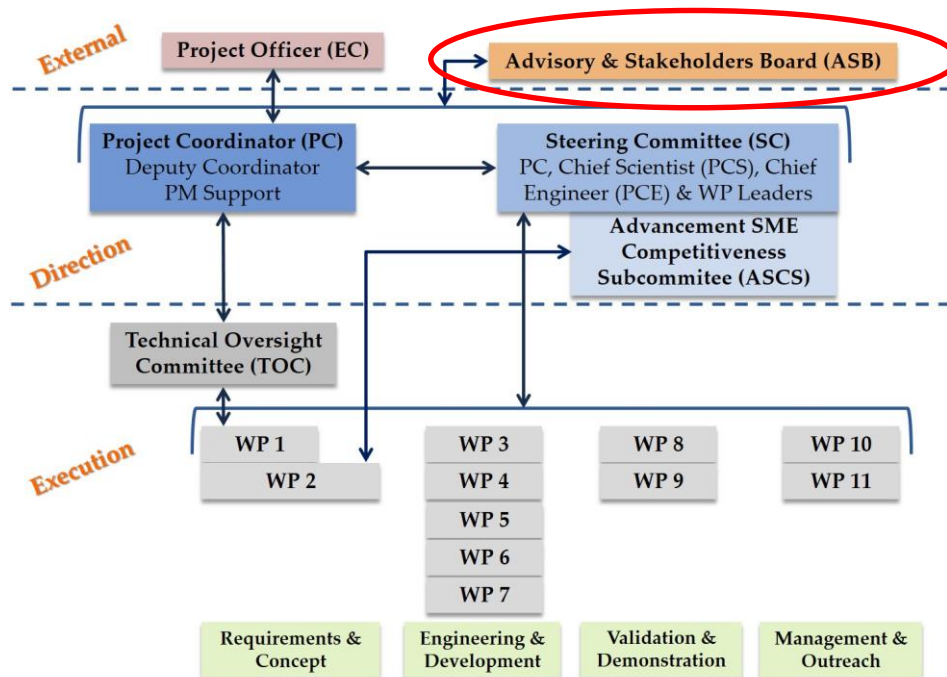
External

Project Officer (EC)

Advisory & Stakeholders Board (ASB)

Project Coordinator (PC)
Deputy Coordinator
PM Support

Steering Committee (SC)
PC, Chief Scientist (PCS), Chief Engineer (PCE) & WP Leaders

Advancement SME Competitiveness Subcommitee (ASCS)

Direction

Technical Oversight Committee (TOC)

Execution

WP 1
WP 2

WP 3
WP 4
WP 5
WP 6
WP 7

WP 8
WP 9

WP 10
WP 11

Requirements & Concept

Engineering & Development

Validation & Demonstration

Management & Outreach